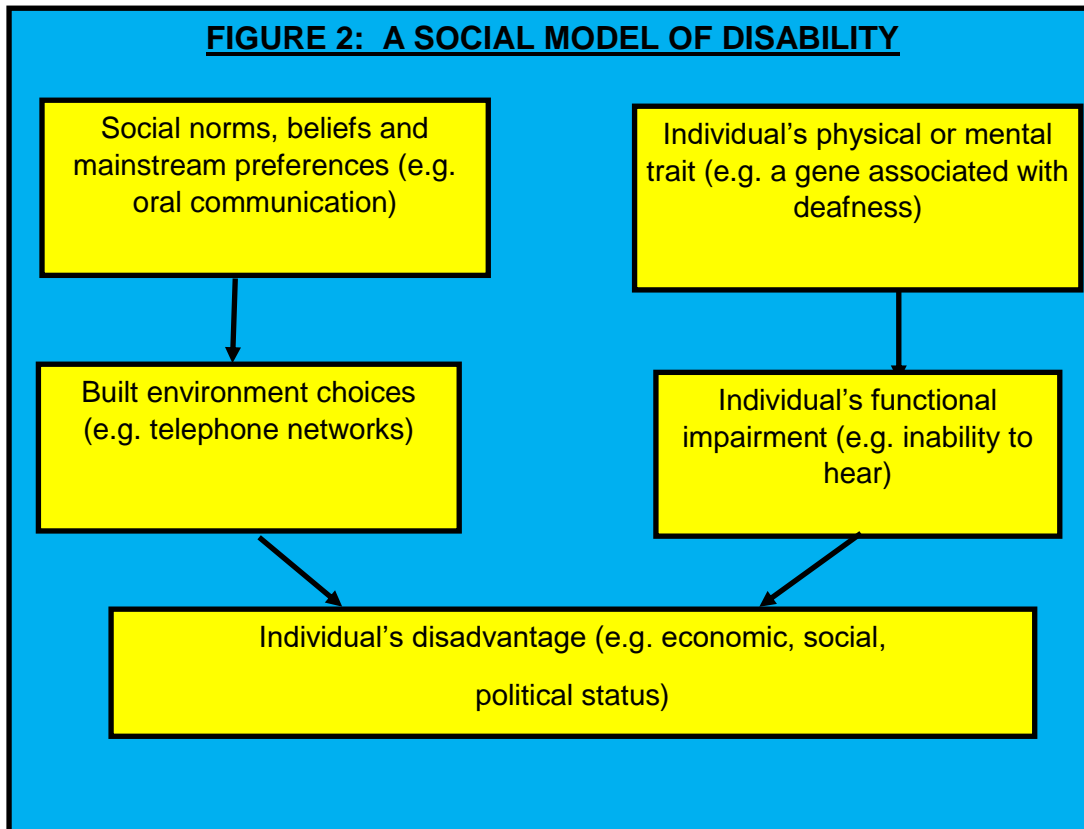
FIGURE 2: A SOCIAL MODEL OF DISABILITY

Social norms, beliefs and mainstream preferences (e.g. oral communication)

Individual’s physical or mental trait (e.g. a gene associated with deafness)

Built environment choices (e.g. telephone networks)

Individual’s functional impairment (e.g. inability to hear)

Individual’s disadvantage (e.g. economic, social, political status)